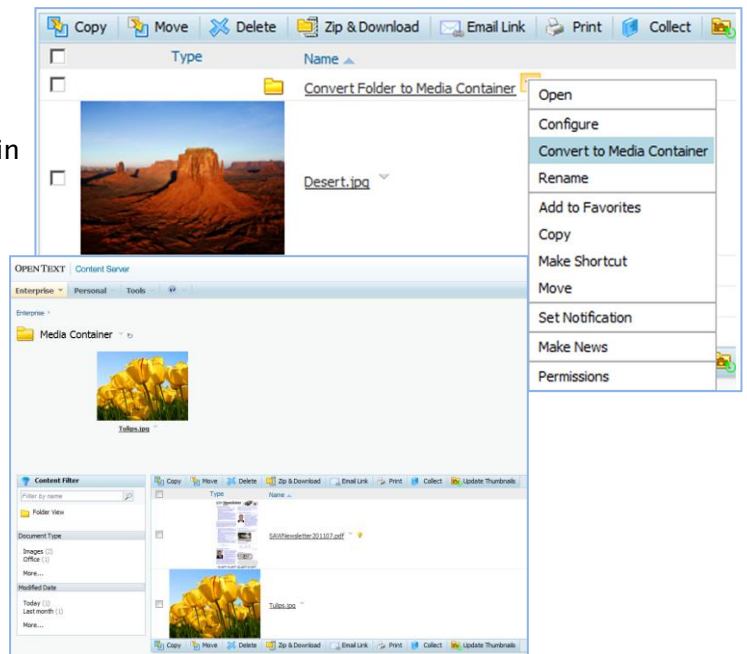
in

Copy Move Delete Zip & Download Email Link Print Collect

Type Name

Convert Folder to Media Container

Desert.jpg

Open
Configure
Convert to Media Container
Rename
Add to Favorites
Copy
Make Shortcut
Move
Set Notification
Make News
Permissions

OPEN TEXT Content Server

Enterprise Personal Tools

Enterprise

Media Container

Tulips.jpg

Content Filter

Filter by name

Folder View

Document Type

Images (2)
Office (1)
More...

Modified Date

Today (1)
Last month (1)
More...

Copy Move Delete Zip & Download Email Link Print Collect Update Thumbnails

Type Name

SAWNewsletter201107.pdf

Tulips.jpg

Copy Move Delete Zip & Download Email Link Print Collect Update Thumbnails